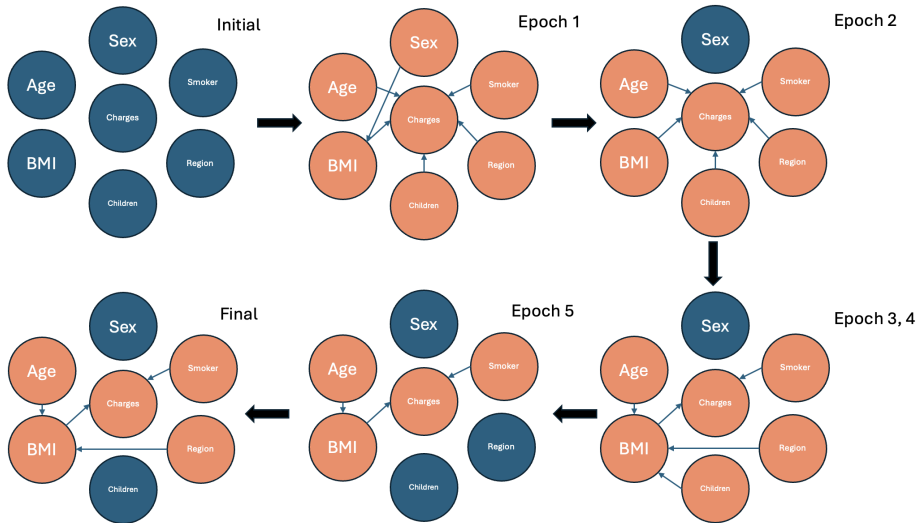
Initial

Sex
Age
Smoker
Charges
BMI
Region
Children

Epoch 1

Sex
Age
Smoker
Charges
BMI
Region
Children

Epoch 2

Sex
Age
Smoker
Charges
BMI
Region
Children

Epoch 3, 4

Sex
Age
Smoker
Charges
BMI
Region
Children

Epoch 5

Sex
Age
Smoker
Charges
BMI
Region
Children

Final

Sex
Age
Smoker
Charges
BMI
Region
Children